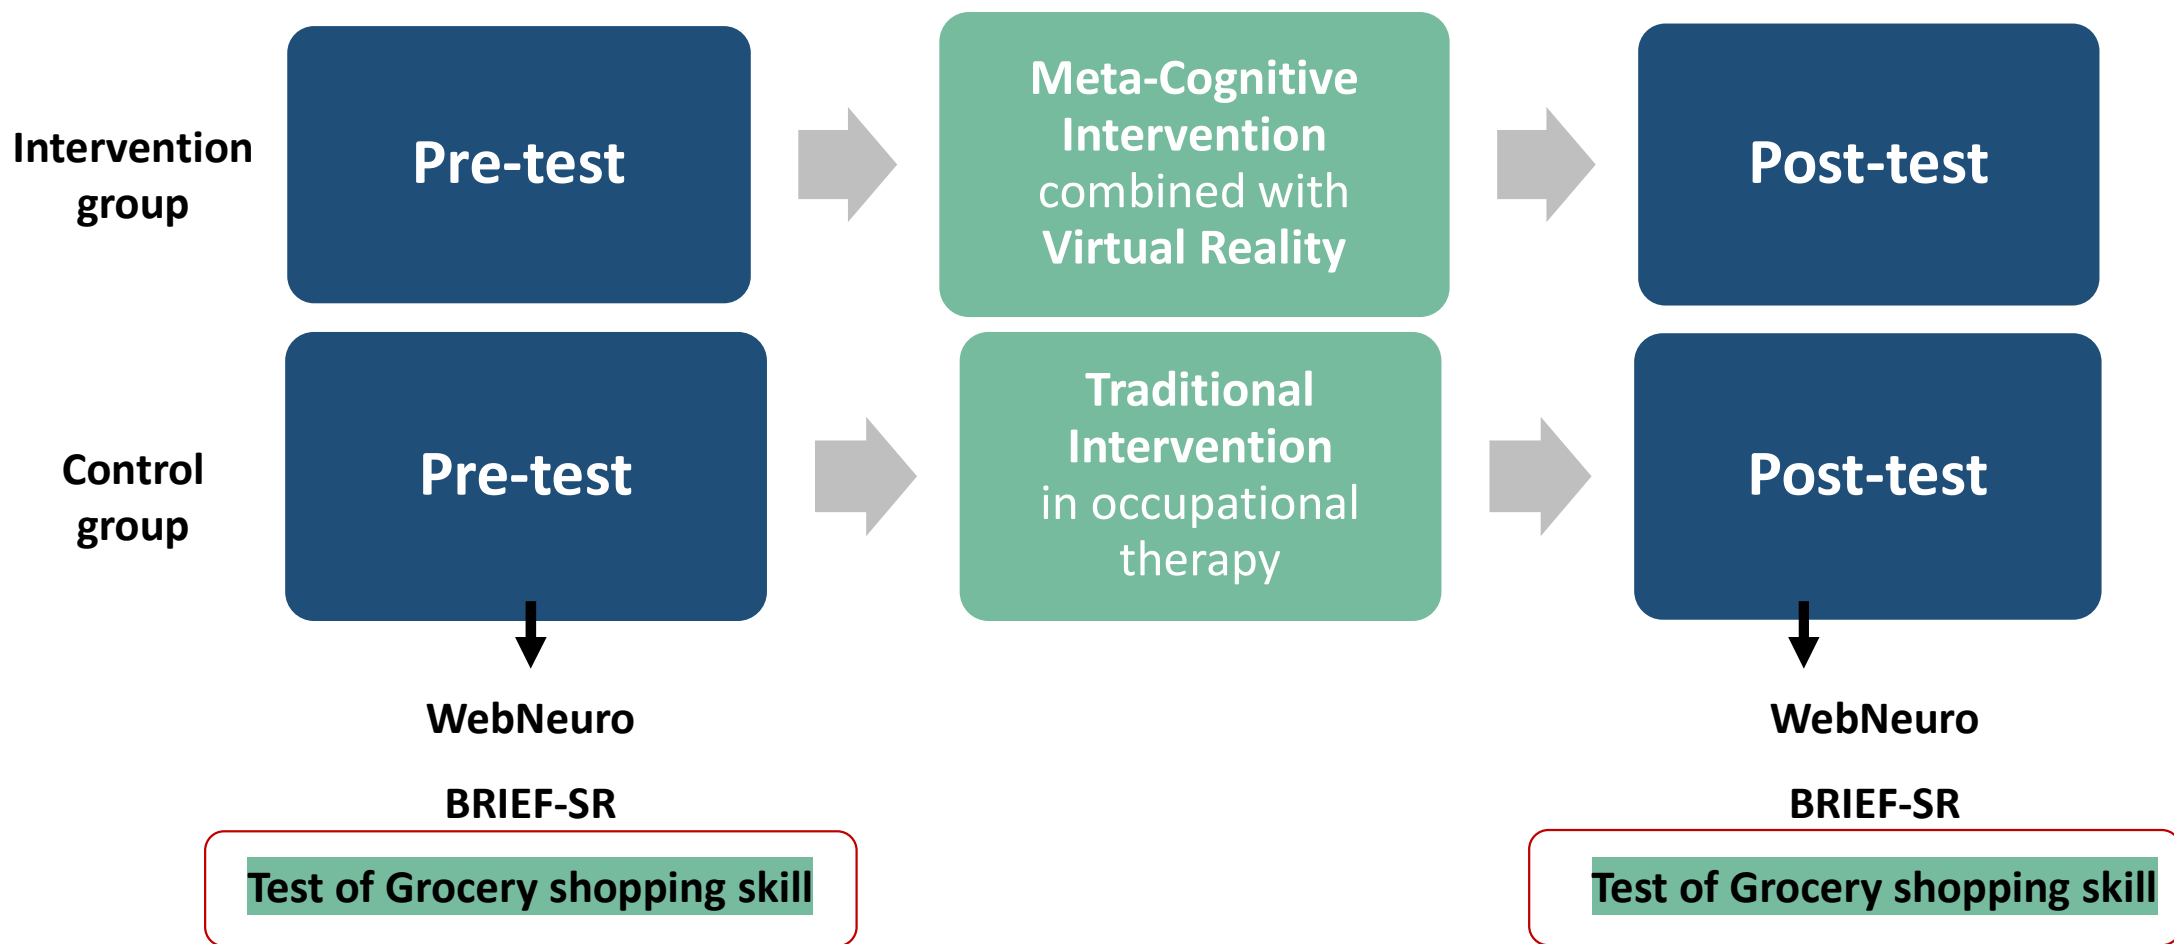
Intervention group

Pre-test

Meta-Cognitive Intervention combined with Virtual Reality

Post-test

Control group

Pre-test

Traditional Intervention in occupational therapy

Post-test

WebNeuro

BRIEF-SR

Test of Grocery shopping skill

WebNeuro

BRIEF-SR

Test of Grocery shopping skill